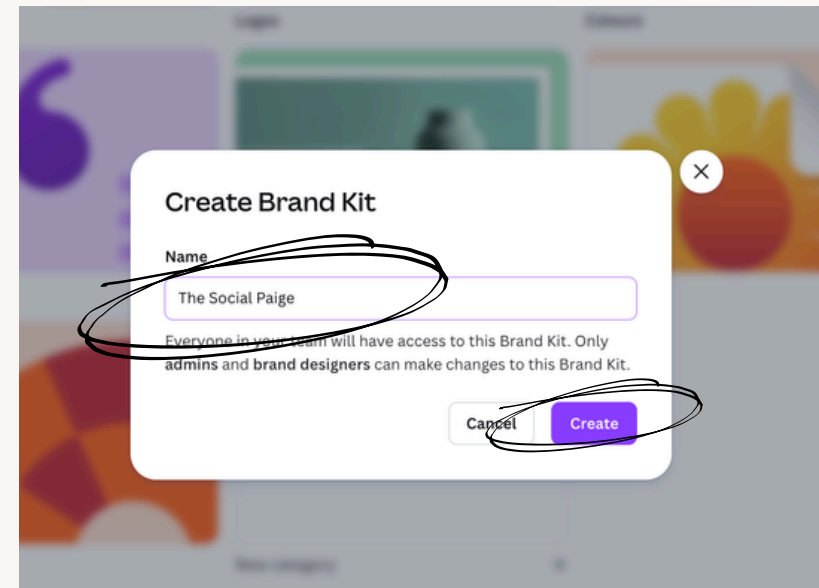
Logos

Colours

Create Brand Kit

Name

The Social Paige

Everyone in your team will have access to this Brand Kit. Only **admins** and **brand designers** can make changes to this Brand Kit.

Cancel

Create

New category